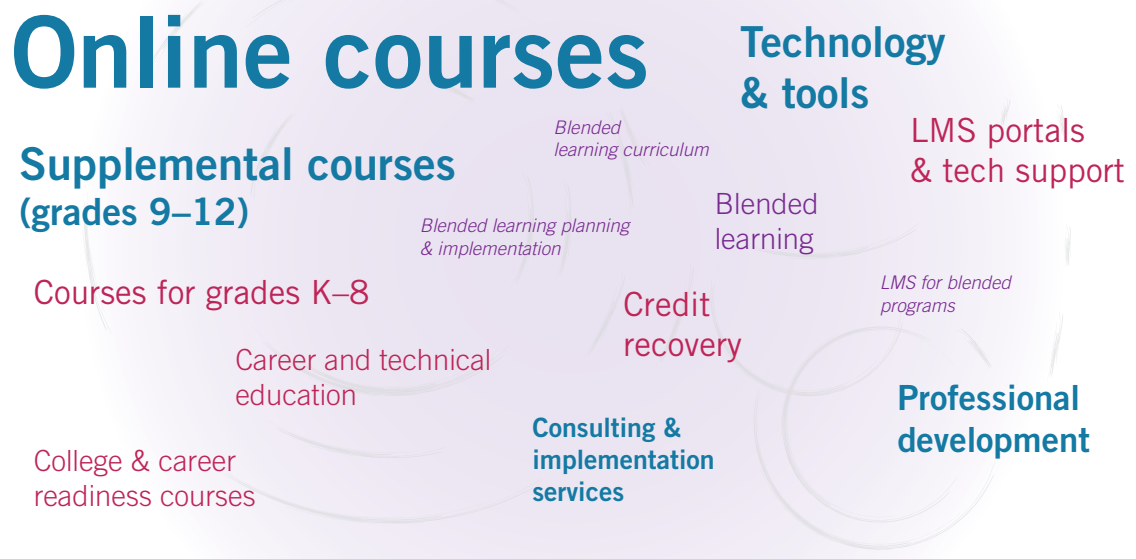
Online courses

Technology & tools

Blended learning curriculum

LMS portals & tech support

Supplemental courses (grades 9–12)

Blended learning planning & implementation

Blended learning

Courses for grades K–8

LMS for blended programs

Credit recovery

Career and technical education

Professional development

Consulting & implementation services

College & career readiness courses